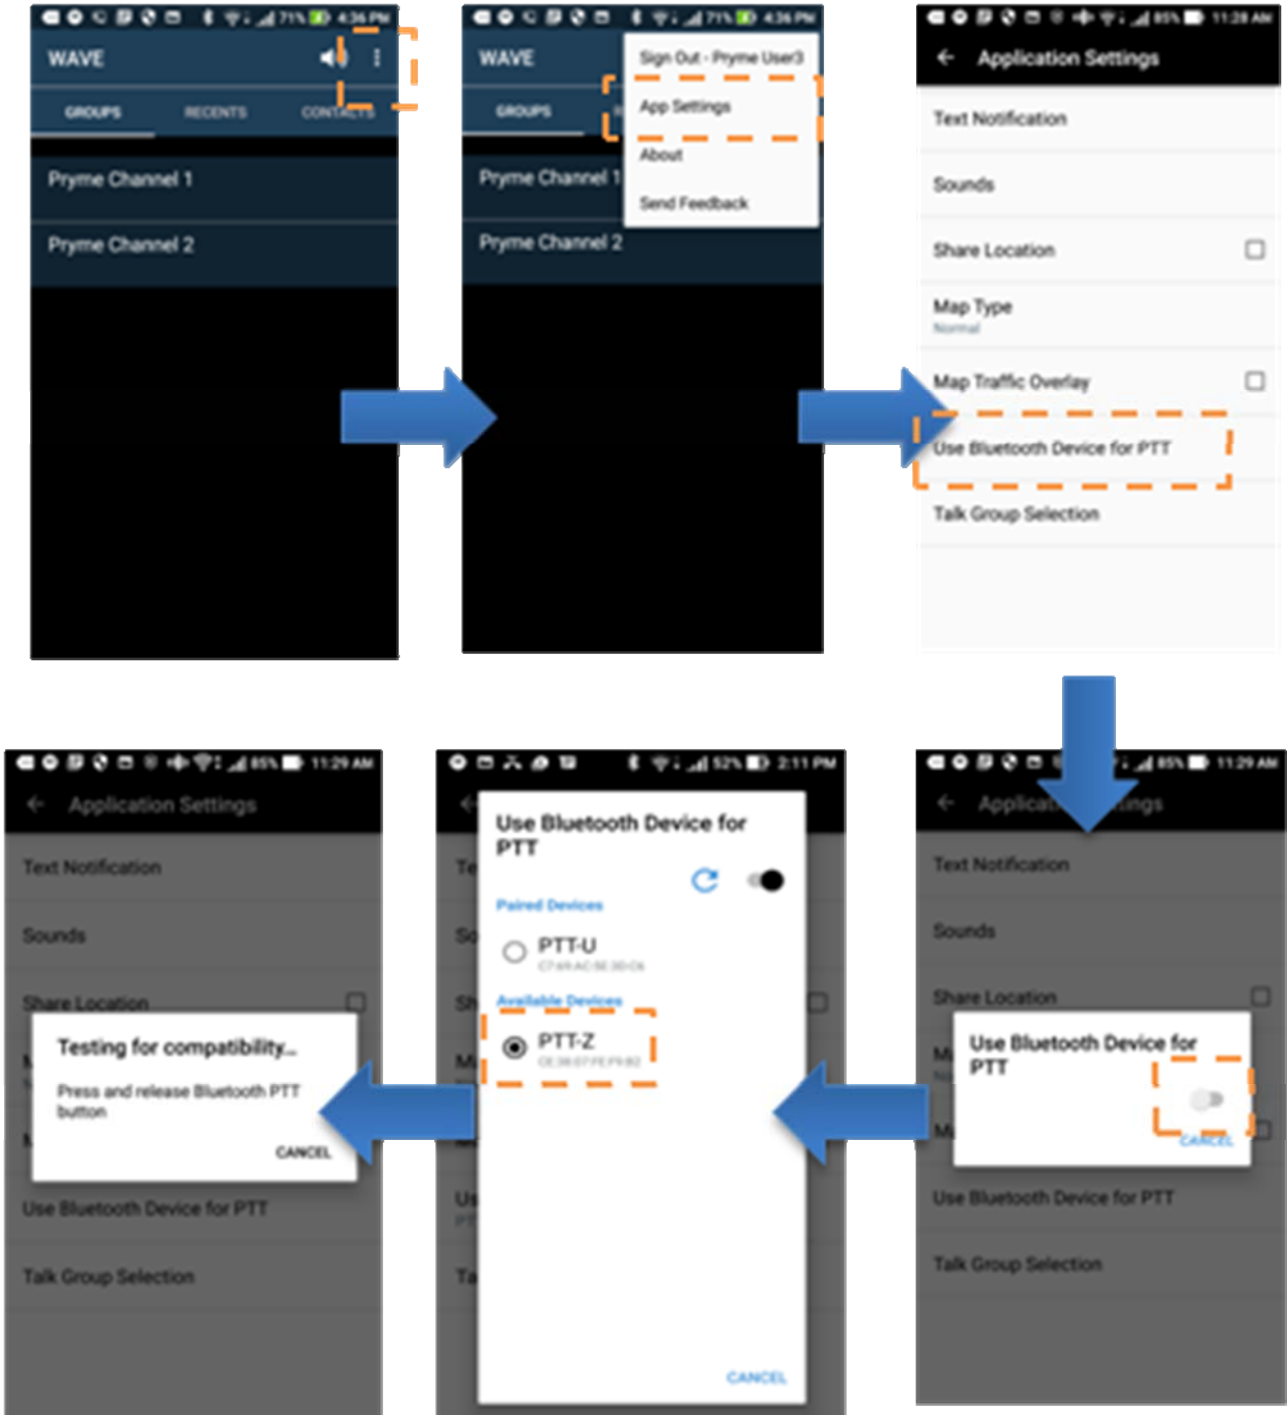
71% 4:36 PM
WAVE
GROUPS RECENTS CONTACTS
Pryme Channel 1
Pryme Channel 2

71% 4:36 PM
WAVE
GROUPS
Sign Out - Pryme User3
App Settings
About
Send Feedback
Pryme Channel 1
Pryme Channel 2

85% 11:28 AM
Application Settings
Text Notification
Sounds
Share Location
Map Type
Normal
Map Traffic Overlay
Use Bluetooth Device for PTT
Talk Group Selection

85% 11:29 AM
Application Settings
Text Notification
Sounds
Share Location
Testing for compatibility...
Press and release Bluetooth PTT button
CANCEL
Use Bluetooth Device for PTT
Talk Group Selection

52% 2:11 PM
Use Bluetooth Device for PTT
Paired Devices
PTT-U
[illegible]
Available Devices
PTT-Z
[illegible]
CANCEL

85% 11:29 AM
Application Settings
Text Notification
Sounds
Share Location
Use Bluetooth Device for PTT
CANCEL
Use Bluetooth Device for PTT
Talk Group Selection